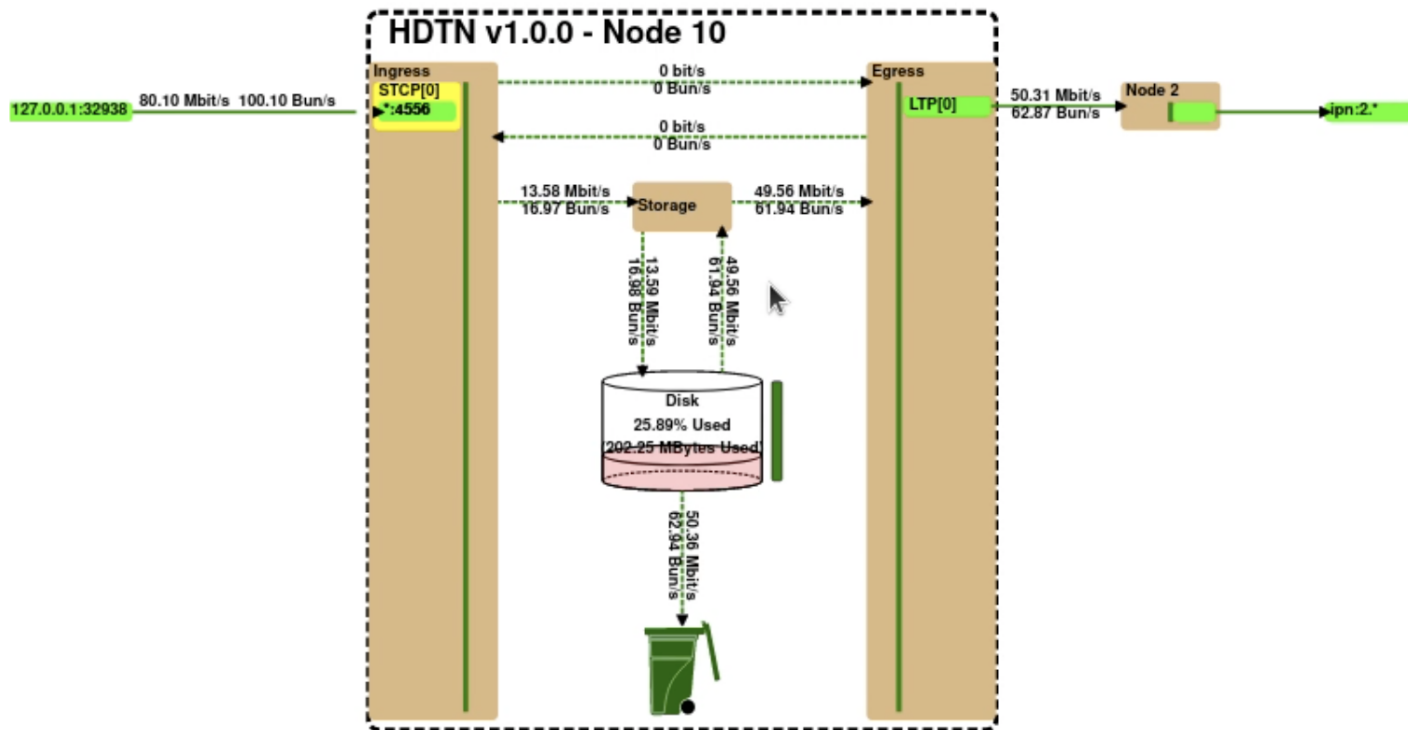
HDTN v1.0.0 - Node 10

127.0.0.1:32938

80.10 Mbit/s 100.10 Bun/s

Ingress

STCP[0]

*:4556

0 bit/s
0 Bun/s

0 bit/s
0 Bun/s

Egress

LTP[0]

50.31 Mbit/s
62.87 Bun/s

Node 2

ipn:2.*

13.58 Mbit/s
16.97 Bun/s

Storage

49.56 Mbit/s
61.94 Bun/s

13.59 Mbit/s
16.98 Bun/s

49.56 Mbit/s
61.94 Bun/s

Disk
25.89% Used
(202.25 MBytes Used)

50.36 Mbit/s
62.94 Bun/s